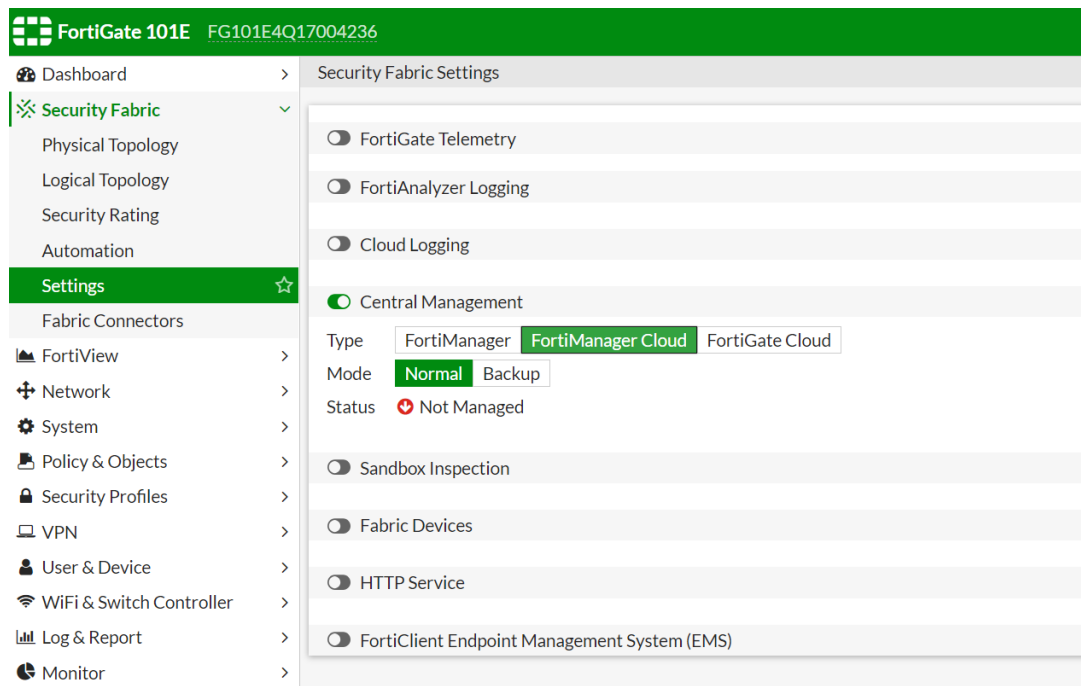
FortiGate 101E FG101E4Q17004236

Dashboard >
Security Fabric
Physical Topology
Logical Topology
Security Rating
Automation
Settings
Fabric Connectors
FortiView >
Network >
System >
Policy & Objects >
Security Profiles >
VPN >
User & Device >
WiFi & Switch Controller >
Log & Report >
Monitor >

Security Fabric Settings

FortiGate Telemetry

FortiAnalyzer Logging

Cloud Logging

Central Management

Type FortiManager FortiManager Cloud FortiGate Cloud
Mode Normal Backup
Status Not Managed

Sandbox Inspection

Fabric Devices

HTTP Service

FortiClient Endpoint Management System (EMS)